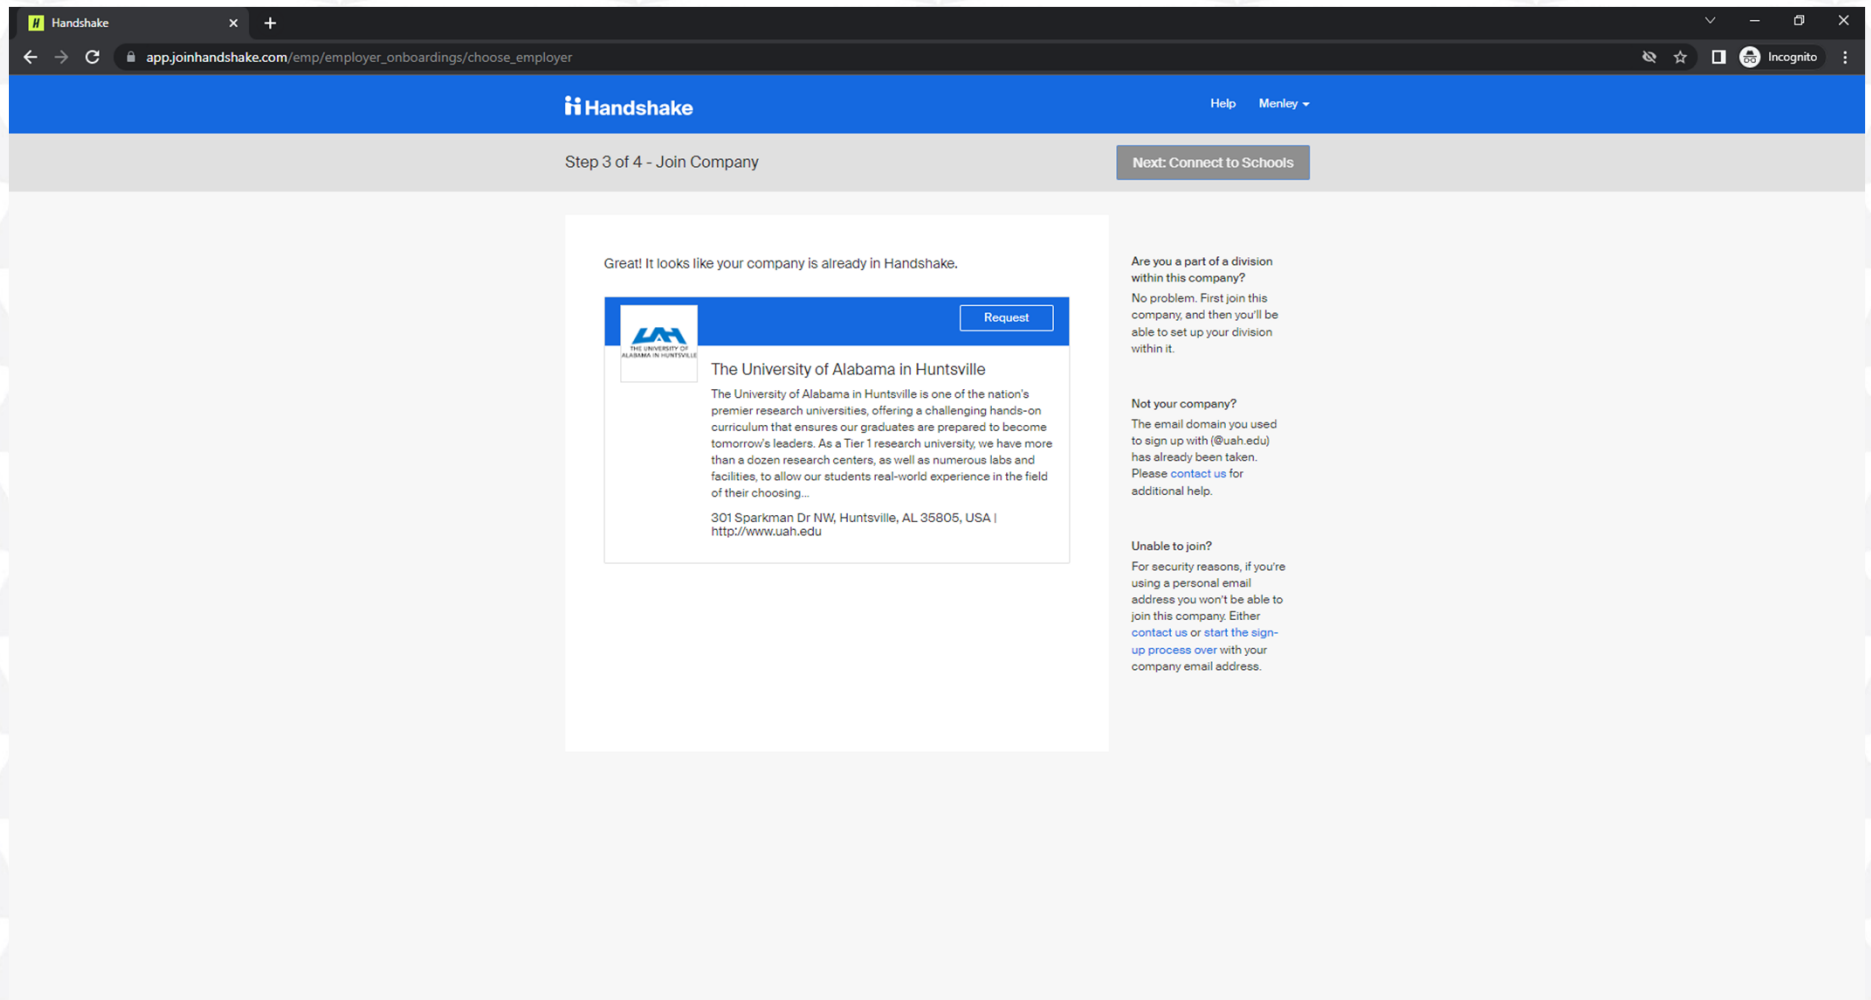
Handshake

app.joinhandshake.com/emp/employer_onboardings/choose_employer

Incognito

Handshake

Help Menley

Step 3 of 4 - Join Company

Next: Connect to Schools

Great! It looks like your company is already in Handshake.

UAH THE UNIVERSITY OF ALABAMA IN HUNTSVILLE

Request

The University of Alabama in Huntsville

The University of Alabama in Huntsville is one of the nation's premier research universities, offering a challenging hands-on curriculum that ensures our graduates are prepared to become tomorrow's leaders. As a Tier 1 research university, we have more than a dozen research centers, as well as numerous labs and facilities, to allow our students real-world experience in the field of their choosing...

301 Sparkman Dr NW, Huntsville, AL 35805, USA | http://www.uah.edu

Are you a part of a division within this company?

No problem. First join this company, and then you'll be able to set up your division within it.

Not your company?

The email domain you used to sign up with (@uah.edu) has already been taken. Please contact us for additional help.

Unable to join?

For security reasons, if you're using a personal email address you won't be able to join this company. Either contact us or start the sign-up process over with your company email address.